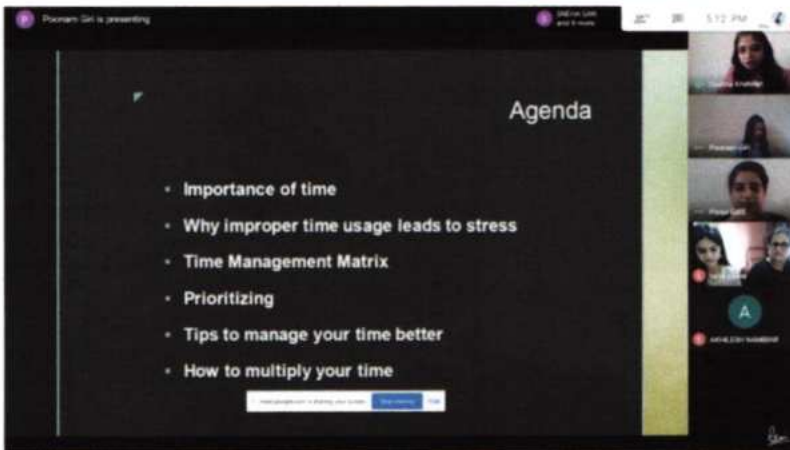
Poonam Giri is presenting

5:12 PM

Agenda

- Importance of time
- Why improper time usage leads to stress
- Time Management Matrix
- Prioritizing
- Tips to manage your time better
- How to multiply your time

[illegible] is sharing your screen. Stop sharing Hide

A

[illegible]